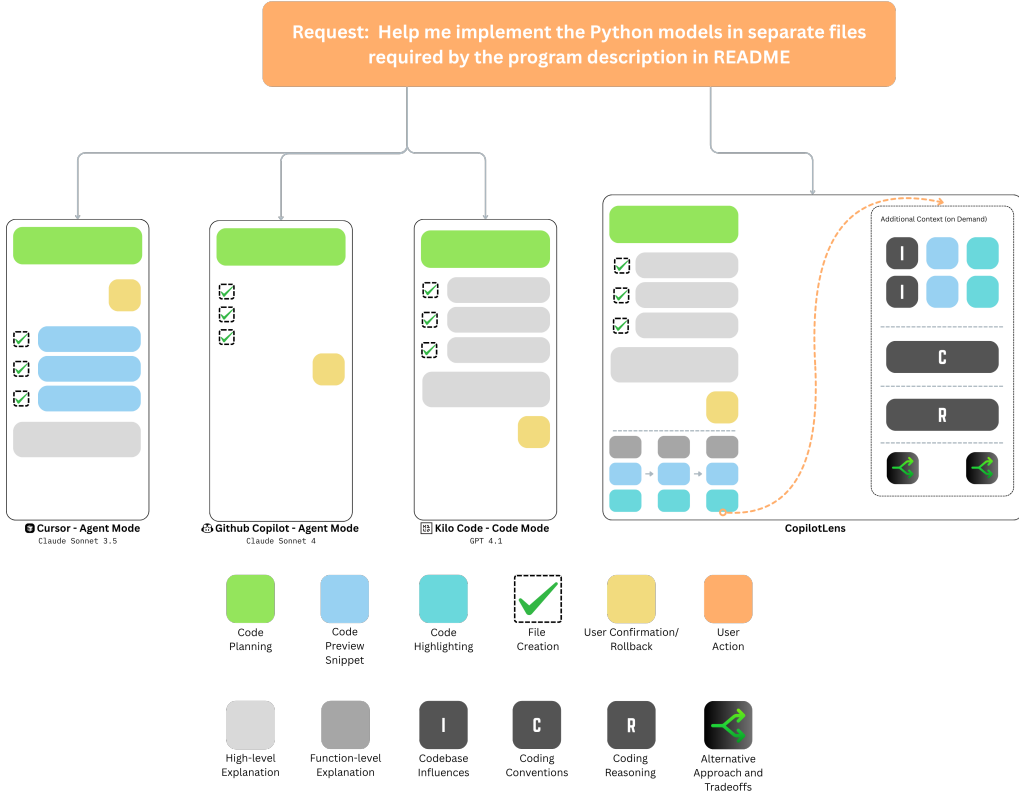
Request: Help me implement the Python models in separate files required by the program description in README

Cursor - Agent Mode
Claude Sonnet 3.5

Github Copilot - Agent Mode
Claude Sonnet 4

Kilo Code - Code Mode
GPT 4.1

Additional Context (on Demand)

I

I

C

R

CopilotLens

Code Planning

Code Preview Snippet

Code Highlighting

File Creation

User Confirmation/ Rollback

User Action

High-level Explanation

Function-level Explanation

I

Codebase Influences

C

Coding Conventions

R

Coding Reasoning

Alternative Approach and Tradeoffs